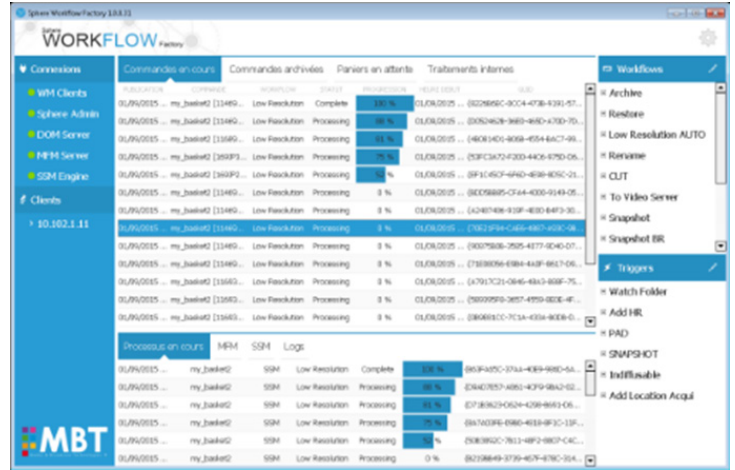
Sphere Workflow Factory 1.0.0.11

Sphere WORKFLOW Factory

Connexions
WM Clients
Sphere Admin
DOM Server
MFM Server
SSM Engine

Clients
10.102.1.11

Commandes en cours | Commandes archivées | Paniers en attente | Traitements internes

| PUBLICATION | COMMANDE | WORKFLOW | STATUT | PROGRESSION | HEURE DEBUT | GUID |
|---|---|---|---|---|---|---|
| 01/09/2015 ... | my_basket2 [11469... | Low Resolution | Complete | 100 % | 01/09/2015 ... | {822A6B5C-0CC4-4736-9191-57... |
| 01/09/2015 ... | my_basket2 [11469... | Low Resolution | Processing | 86 % | 01/09/2015 ... | {D0524628-9683-46E0-A700-70... |
| 01/09/2015 ... | my_basket2 [11689... | Low Resolution | Processing | 61 % | 01/09/2015 ... | {4B0814D1-B068-4554-BAC7-99... |
| 01/09/2015 ... | my_basket2 [2693F... | Low Resolution | Processing | 75 % | 01/09/2015 ... | {53FC3A72-F200-44C6-975D-D6... |
| 01/09/2015 ... | my_basket2 [1693F... | Low Resolution | Processing | 52 % | 01/09/2015 ... | {BF1C45CF-6A6D-4B98-8E5C-21... |
| 01/09/2015 ... | my_basket2 [11469... | Low Resolution | Processing | 0 % | 01/09/2015 ... | {BDD5B885-CF44-4000-9149-05... |
| 01/09/2015 ... | my_basket2 [11469... | Low Resolution | Processing | 0 % | 01/09/2015 ... | {A2487496-919F-4E80-B4F3-30... |
| 01/09/2015 ... | my_basket2 [11469... | Low Resolution | Processing | 0 % | 01/09/2015 ... | {7DE21F84-CA65-4907-A93C-08... |
| 01/09/2015 ... | my_basket2 [11469... | Low Resolution | Processing | 0 % | 01/09/2015 ... | {90075B08-3585-4577-9D40-D7... |
| 01/09/2015 ... | my_basket2 [11469... | Low Resolution | Processing | 0 % | 01/09/2015 ... | {71030056-E984-4A0F-B617-D6... |
| 01/09/2015 ... | my_basket2 [11689... | Low Resolution | Processing | 0 % | 01/09/2015 ... | {A7917C21-0845-48A3-808F-75... |
| 01/09/2015 ... | my_basket2 [11689... | Low Resolution | Processing | 0 % | 01/09/2015 ... | {580095F8-3857-4550-8D3E-4F... |
| 01/09/2015 ... | my_basket2 [11689... | Low Resolution | Processing | 0 % | 01/09/2015 ... | {8B0691CC-7C1A-435A-800B-D... |

Processus en cours | MFM | SSM | Logs

| | | | | | | |
|---|---|---|---|---|---|---|
| 01/09/2015 ... | my_basket2 | SSM | Low Resolution | Complete | 100 % | {863FA65C-37A4-40E9-9880-6A... |
| 01/09/2015 ... | my_basket2 | SSM | Low Resolution | Processing | 86 % | {D9A07E57-A0B2-4CF9-98A2-02... |
| 01/09/2015 ... | my_basket2 | SSM | Low Resolution | Processing | 61 % | {D71B0623-D624-4298-B693-D6... |
| 01/09/2015 ... | my_basket2 | SSM | Low Resolution | Processing | 75 % | {8A7A03F6-E980-4818-8F1C-13F... |
| 01/09/2015 ... | my_basket2 | SSM | Low Resolution | Processing | 52 % | {93E3852C-7B11-4BF2-9B07-C4C... |
| 01/09/2015 ... | my_basket2 | SSM | Low Resolution | Processing | 0 % | {F01B6849-3739-457F-8780-314... |

Workflows
Archive
Restore
Low Resolution AUTO
Rename
CUT
To Video Server
Snapshot
Snapshot BR

Triggers
Watch Folder
Add HR
PAD
SNAPSHOT
Indiffusable
Add Location Acqui

MBT